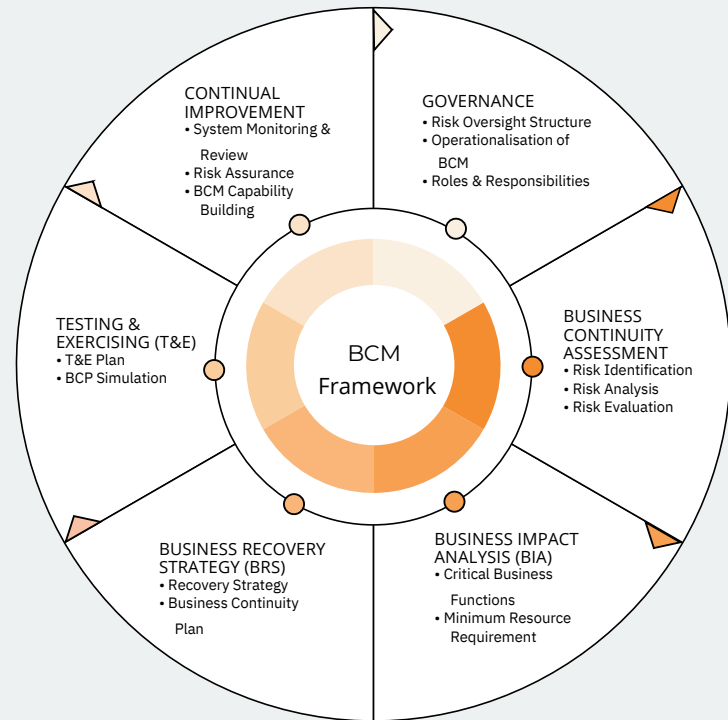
CONTINUAL IMPROVEMENT
• System Monitoring & Review
• Risk Assurance
• BCM Capability Building

GOVERNANCE
• Risk Oversight Structure
• Operationalisation of BCM
• Roles & Responsibilities

TESTING & EXERCISING (T&E)
• T&E Plan
• BCP Simulation

BCM Framework

BUSINESS CONTINUITY ASSESSMENT
• Risk Identification
• Risk Analysis
• Risk Evaluation

BUSINESS RECOVERY STRATEGY (BRS)
• Recovery Strategy
• Business Continuity Plan

BUSINESS IMPACT ANALYSIS (BIA)
• Critical Business Functions
• Minimum Resource Requirement